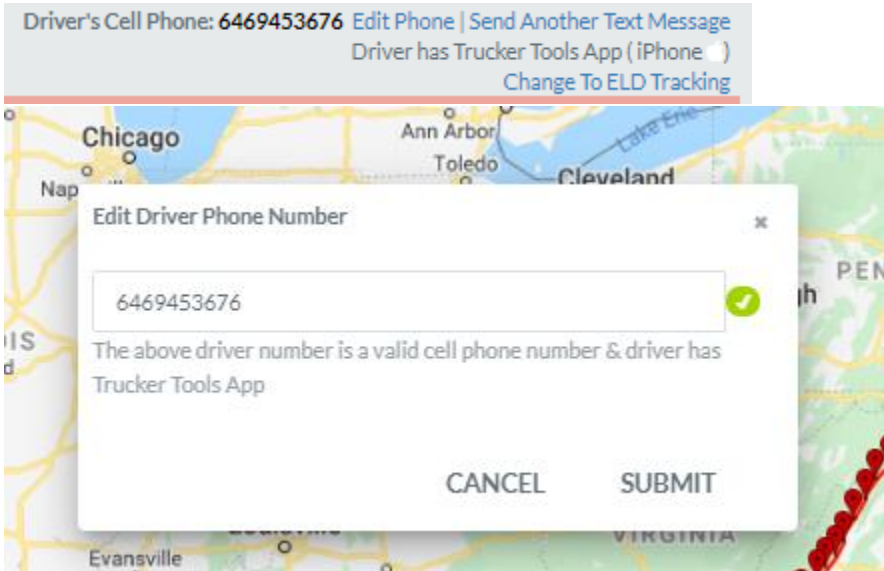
Driver's Cell Phone: 6469453676 Edit Phone | Send Another Text Message
Driver has Trucker Tools App ( iPhone )
Change To ELD Tracking

Chicago
Ann Arbor
Lake Erie
Toledo
Cleveland
Nap
PEN
gh
OIS
d
Evansville
VIRGINIA

Edit Driver Phone Number
×

6469453676

The above driver number is a valid cell phone number & driver has Trucker Tools App

CANCEL
SUBMIT